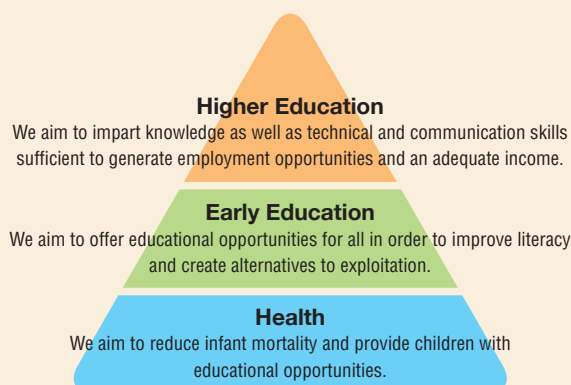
Higher Education
We aim to impart knowledge as well as technical and communication skills sufficient to generate employment opportunities and an adequate income.

Early Education
We aim to offer educational opportunities for all in order to improve literacy and create alternatives to exploitation.

Health
We aim to reduce infant mortality and provide children with educational opportunities.